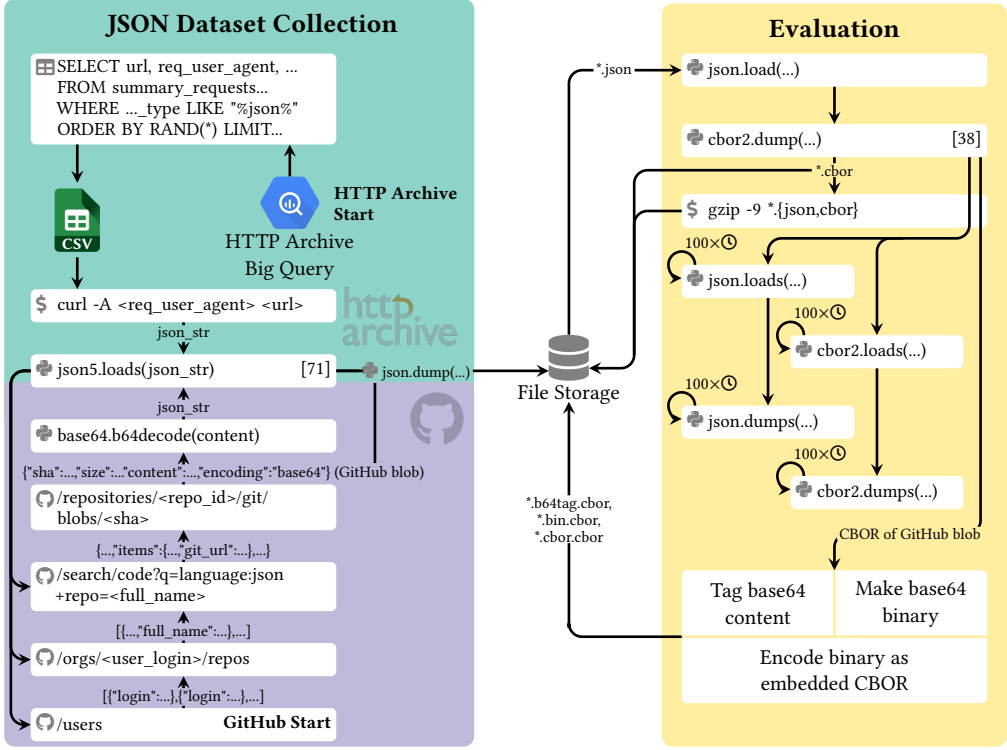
JSON Dataset Collection

SELECT url, req_user_agent, ...
FROM summary_requests...
WHERE ..._type LIKE "%json%"
ORDER BY RAND(*) LIMIT...

CSV

HTTP Archive Start

HTTP Archive Big Query

$ curl -A <req_user_agent> <url>

http archive

json_str

json5.loads(json_str) [71]

json.dump(...)

json_str

base64.b64decode(content)

{"sha":...,"size":...,"content":...,"encoding":"base64"} (GitHub blob)

/repositories/<repo_id>/git/blobs/<sha>

{...,"items":{...,"git_url":...},...}

/search/code?q=language:json +repo=<full_name>

[{...,"full_name":...},...]

/orgs/<user_login>/repos

[{"login":...},{"login":...},...]

/users

GitHub Start

File Storage

*.json

*.b64tag.cbor, *.bin.cbor, *.cbor.cbor

Evaluation

json.load(...)

cbor2.dump(...) [38]

*.cbor

$ gzip -9 *.{json,cbor}

100×

json.loads(...)

100×

cbor2.loads(...)

100×

json.dumps(...)

100×

cbor2.dumps(...)

CBOR of GitHub blob

| Tag base64 content | Make base64 binary |
|---|---|

Encode binary as embedded CBOR